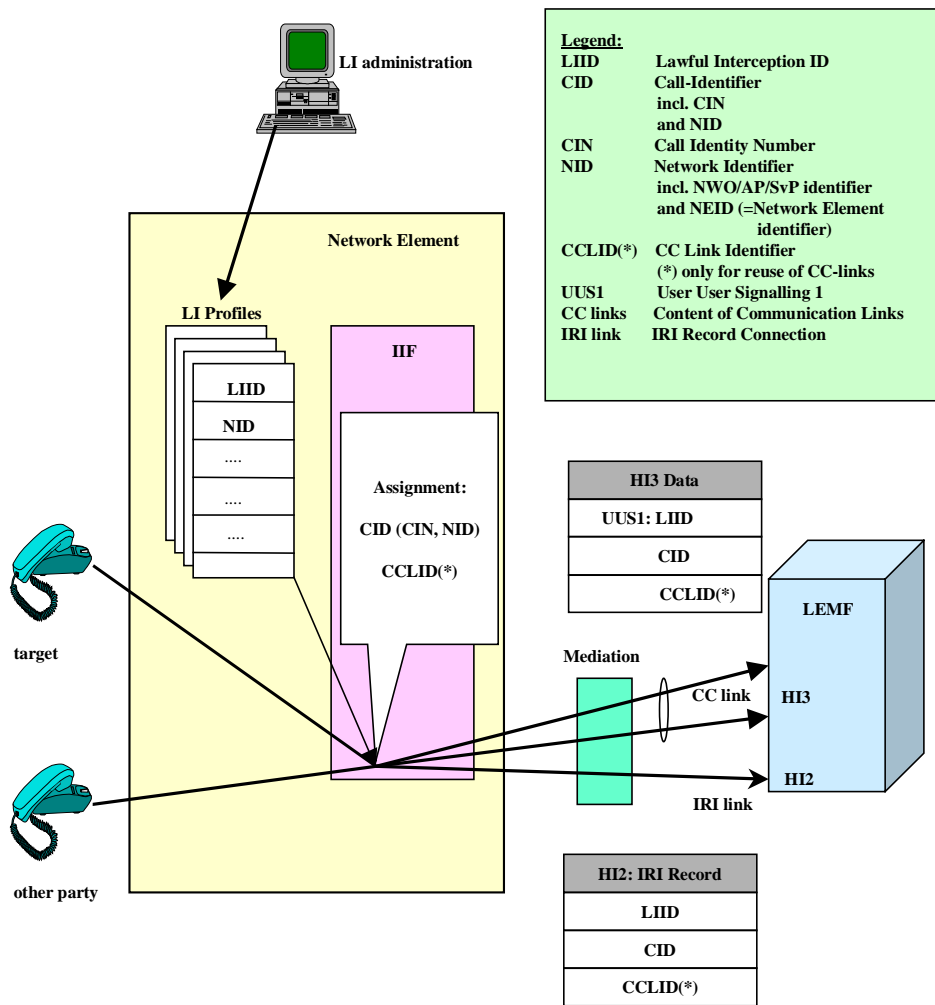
LI administration

Legend:
LIID Lawful Interception ID
CID Call-Identifier incl. CIN and NID
CIN Call Identity Number
NID Network Identifier incl. NWO/AP/SvP identifier and NEID (=Network Element identifier)
CCLID(*) CC Link Identifier (*) only for reuse of CC-links
UUS1 User User Signalling 1
CC links Content of Communication Links
IRI link IRI Record Connection

Network Element

LI Profiles

LIID
NID
....
....
....

IIF

Assignment:
CID (CIN, NID)
CCLID(*)

| HI3 Data |
|---|
| UUS1: LIID |
| CID |
| CCLID(*) |

LEMF

target

Mediation

CC link

HI3

HI2

IRI link

other party

| HI2: IRI Record |
|---|
| LIID |
| CID |
| CCLID(*) |